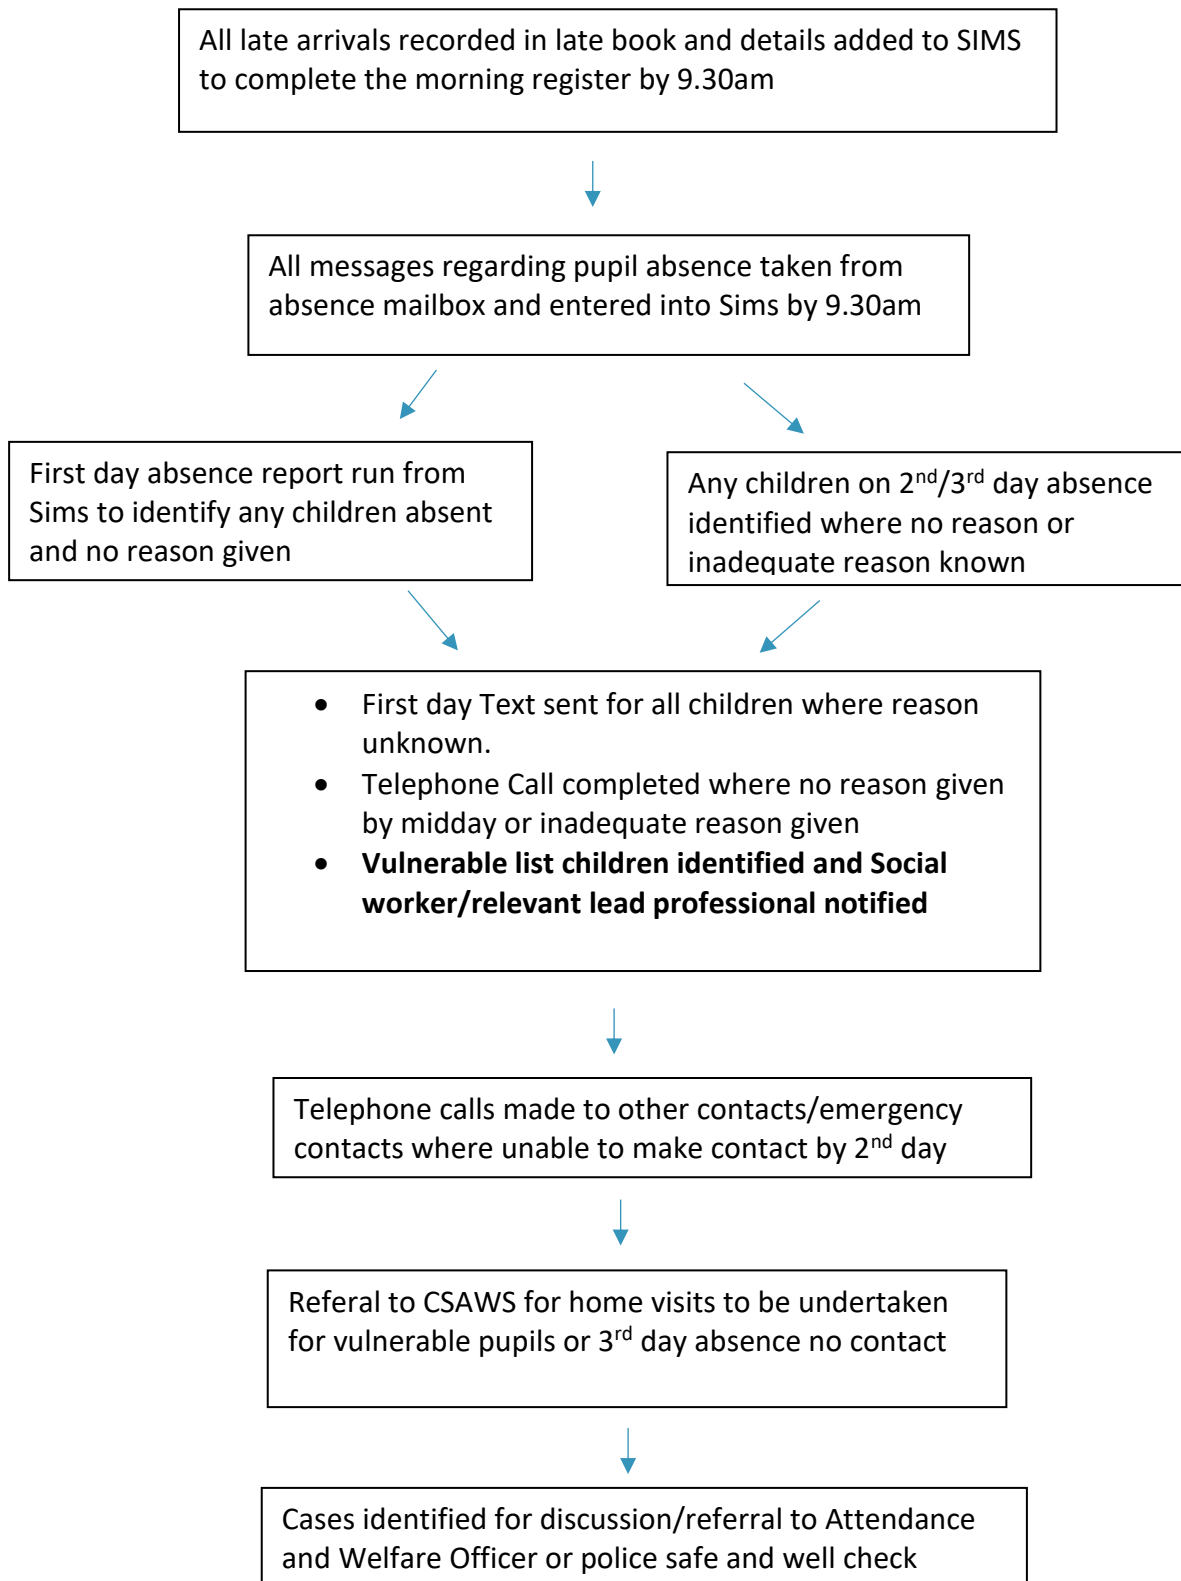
All late arrivals recorded in late book and details added to SIMS to complete the morning register by 9.30am

All messages regarding pupil absence taken from absence mailbox and entered into Sims by 9.30am

First day absence report run from Sims to identify any children absent and no reason given

Any children on 2$^{nd}$/3$^{rd}$ day absence identified where no reason or inadequate reason known

- First day Text sent for all children where reason unknown.
- Telephone Call completed where no reason given by midday or inadequate reason given
- **Vulnerable list children identified and Social worker/relevant lead professional notified**

Telephone calls made to other contacts/emergency contacts where unable to make contact by 2$^{nd}$ day

Referal to CSAWS for home visits to be undertaken for vulnerable pupils or 3$^{rd}$ day absence no contact

Cases identified for discussion/referral to Attendance and Welfare Officer or police safe and well check